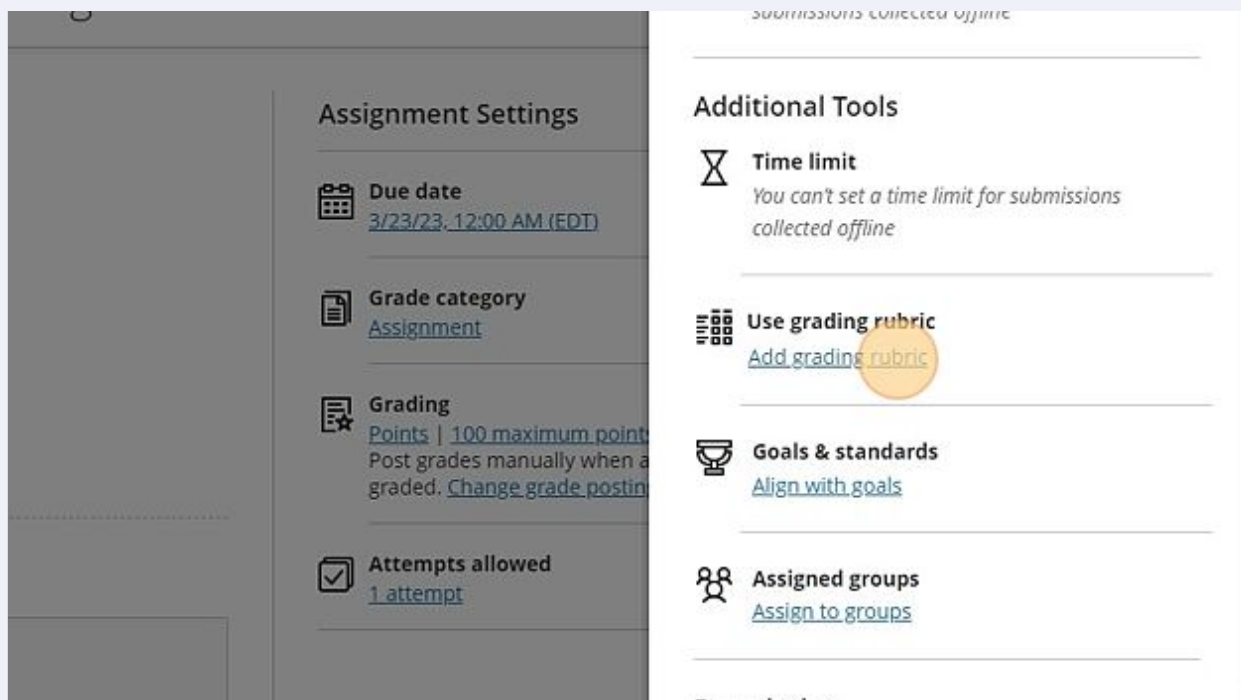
Assignment Settings

Due date
3/23/23, 12:00 AM (EDT)

Grade category
Assignment

Grading
Points | 100 maximum point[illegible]
Post grades manually when a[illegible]
graded. Change grade postin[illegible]

Attempts allowed
1 attempt

submissions collected offline

Additional Tools

Time limit
You can't set a time limit for submissions collected offline

Use grading rubric
Add grading rubric

Goals & standards
Align with goals

Assigned groups
Assign to groups